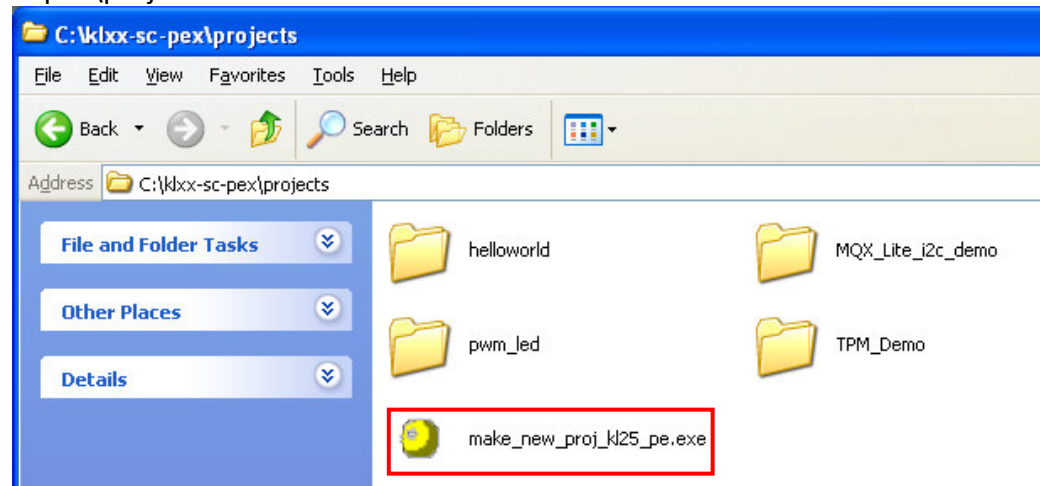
C:\klxx-sc-pex\projects

File Edit View Favorites Tools Help

Back Search Folders

Address C:\klxx-sc-pex\projects

File and Folder Tasks

Other Places

Details

helloworld

MQX_Lite_i2c_demo

pwm_led

TPM_Demo

make_new_proj_kl25_pe.exe